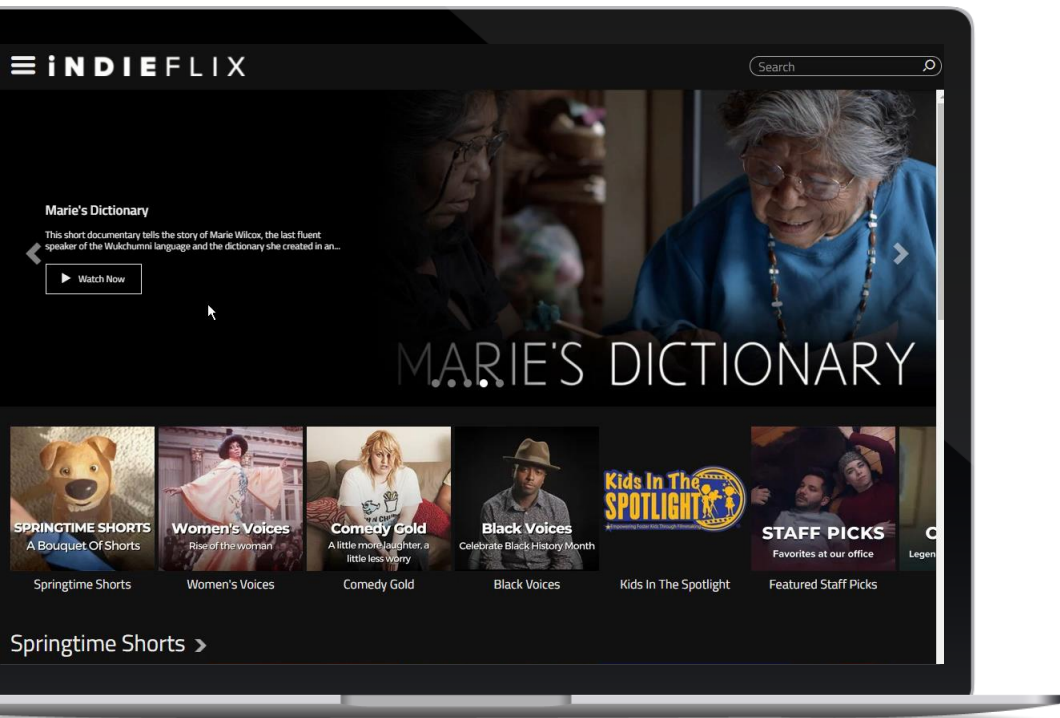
iNDIEFLIX

Search

Marie's Dictionary

This short documentary tells the story of Marie Wilcox, the last fluent speaker of the Wukchumni language and the dictionary she created in an...

Watch Now

MARIE'S DICTIONARY

SPRINGTIME SHORTS
A Bouquet Of Shorts

Springtime Shorts

Women's Voices
Rise of the woman

Women's Voices

Comedy Gold
A little more laughter, a little less worry

Comedy Gold

Black Voices
Celebrate Black History Month

Black Voices

Kids In The SPOTLIGHT
Empowering Foster Kids Through Filmmaking

Kids In The Spotlight

STAFF PICKS
Favorites at our office

Featured Staff Picks

C
Legen

Springtime Shorts